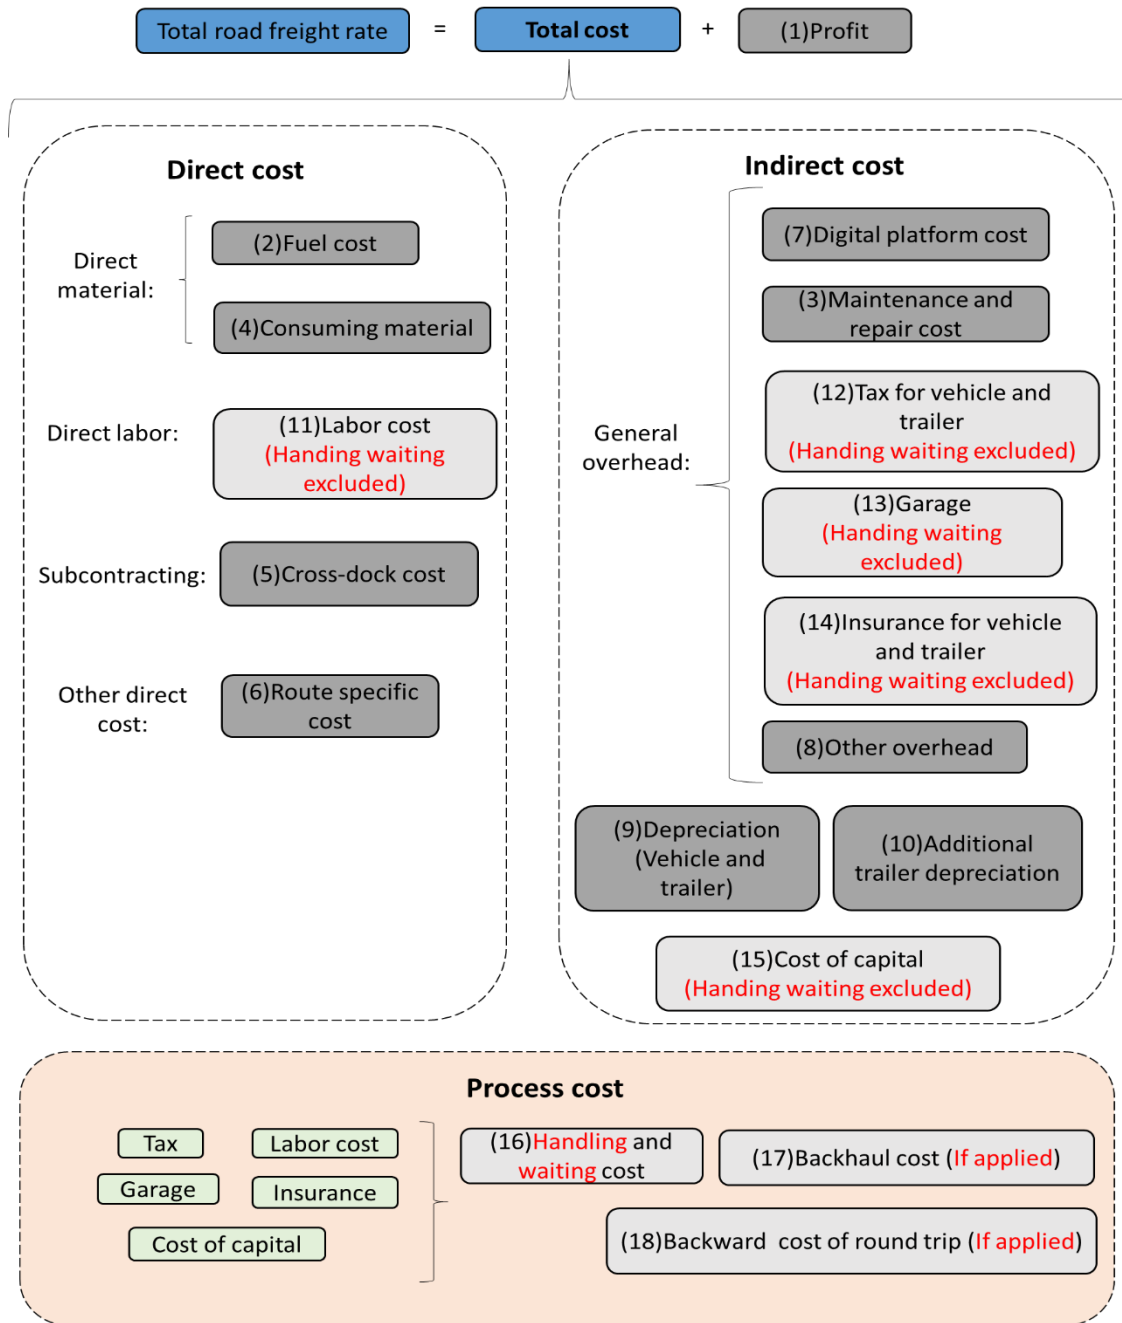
Total road freight rate = Total cost + (1)Profit

Direct cost

Direct material:
(2)Fuel cost
(4)Consuming material

Direct labor:
(11)Labor cost (Handing waiting excluded)

Subcontracting:
(5)Cross-dock cost

Other direct cost:
(6)Route specific cost

Indirect cost

General overhead:
(7)Digital platform cost
(3)Maintenance and repair cost
(12)Tax for vehicle and trailer (Handing waiting excluded)
(13)Garage (Handing waiting excluded)
(14)Insurance for vehicle and trailer (Handing waiting excluded)
(8)Other overhead

(9)Depreciation (Vehicle and trailer)
(10)Additional trailer depreciation
(15)Cost of capital (Handing waiting excluded)

Process cost

Tax
Labor cost
Garage
Insurance
Cost of capital

(16)Handling and waiting cost
(17)Backhaul cost (If applied)
(18)Backward cost of round trip (If applied)